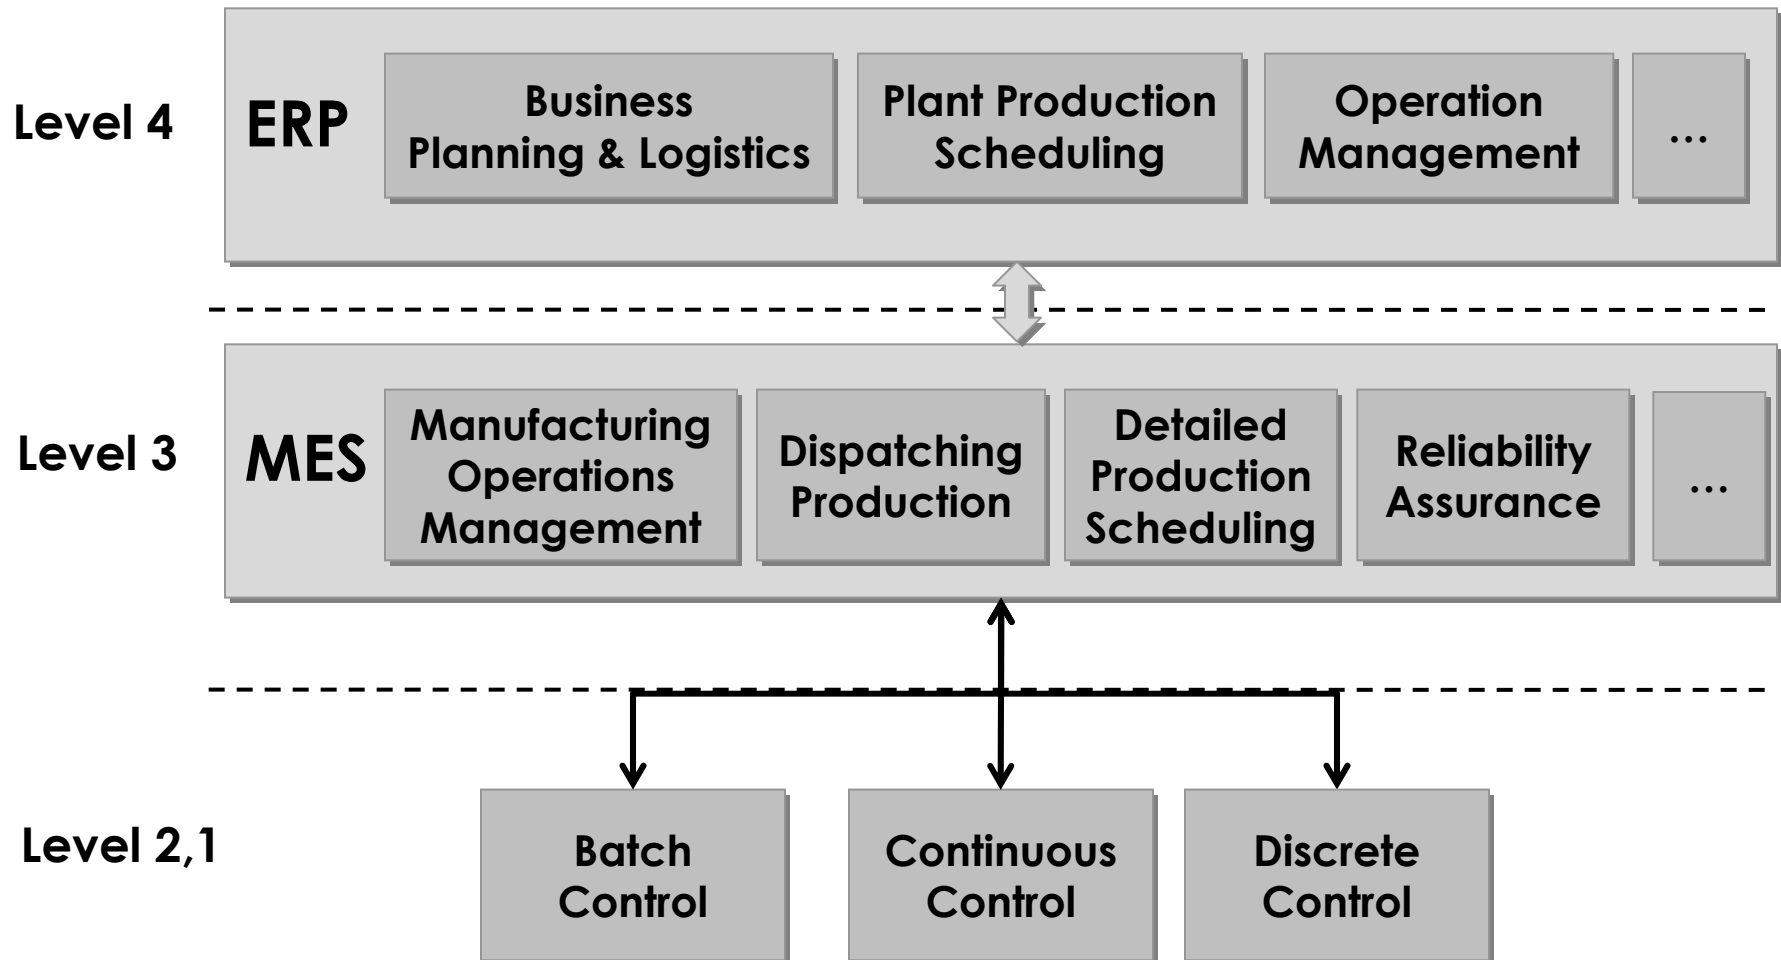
Level 4

ERP

Business Planning & Logistics

Plant Production Scheduling

Operation Management

...

Level 3

MES

Manufacturing Operations Management

Dispatching Production

Detailed Production Scheduling

Reliability Assurance

...

Level 2,1

Batch Control

Continuous Control

Discrete Control